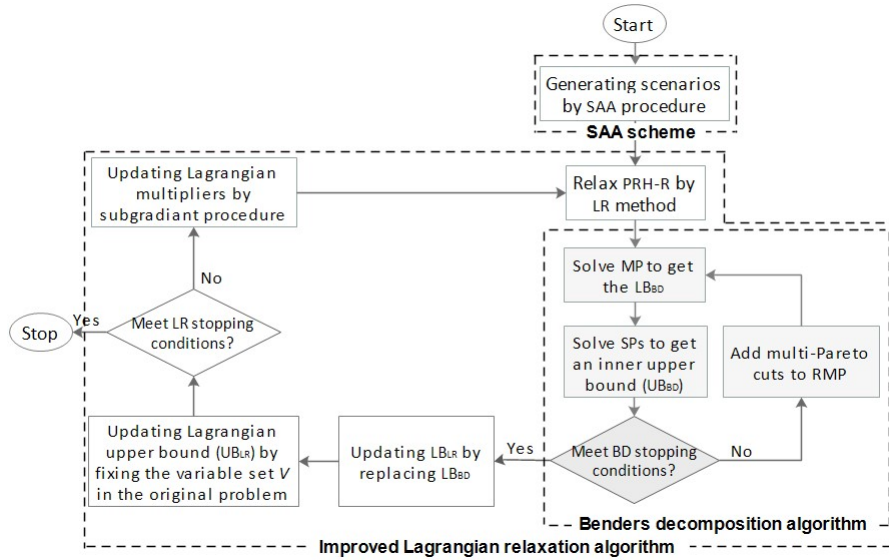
Start

Generating scenarios by SAA procedure

SAA scheme

Updating Lagrangian multipliers by subgradiant procedure

Relax PRH-R by LR method

Solve MP to get the $LB_{BD}$

Solve SPs to get an inner upper bound ($UB_{BD}$)

Add multi-Pareto cuts to RMP

No

Stop

Yes

Meet LR stopping conditions?

Updating Lagrangian upper bound ($UB_{LR}$) by fixing the variable set $V$ in the original problem

Updating $LB_{LR}$ by replacing $LB_{BD}$

Yes

Meet BD stopping conditions?

No

Benders decomposition algorithm

Improved Lagrangian relaxation algorithm